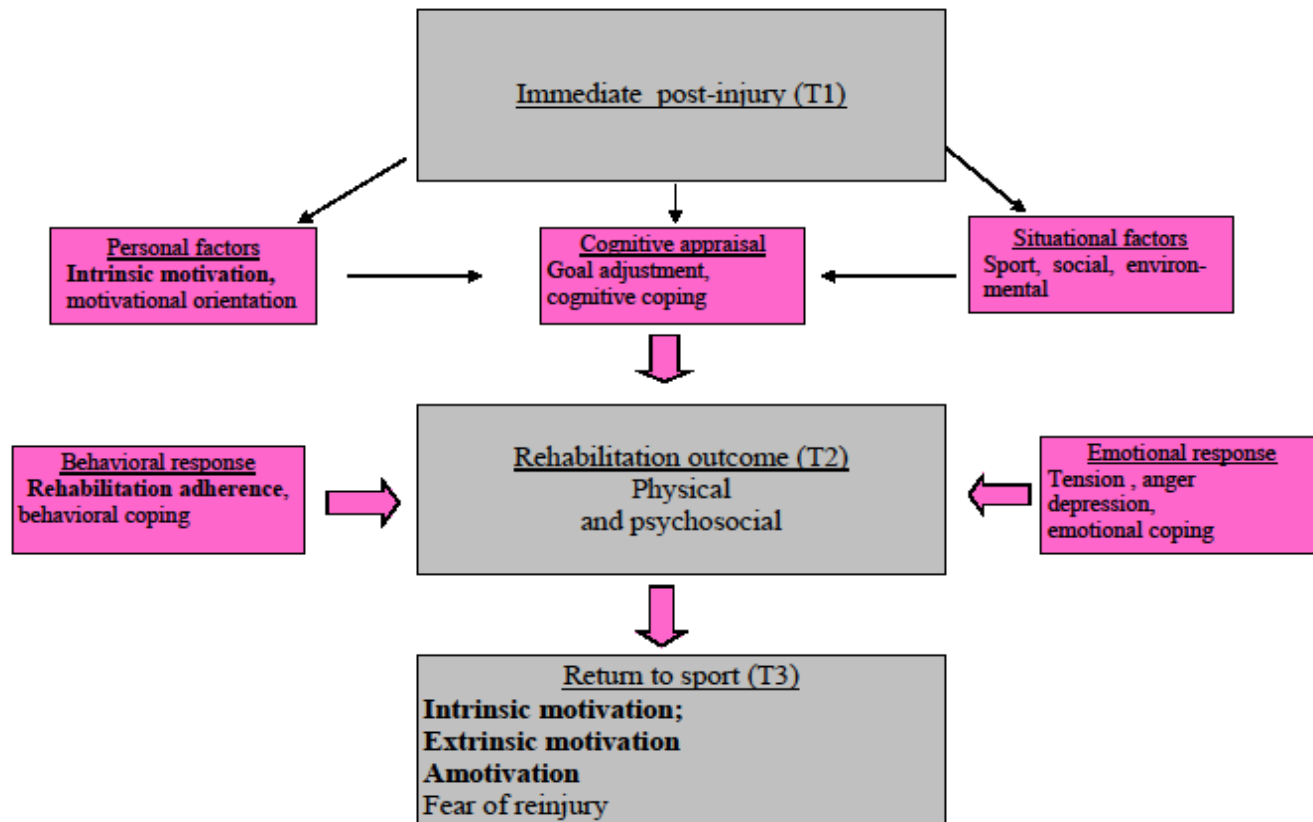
Immediate post-injury (T1)

Personal factors
**Intrinsic motivation,** motivational orientation

Cognitive appraisal
Goal adjustment, cognitive coping

Situational factors
Sport, social, environmental

Behavioral response
**Rehabilitation adherence**, behavioral coping

Rehabilitation outcome (T2)
Physical and psychosocial

Emotional response
Tension , anger depression, emotional coping

Return to sport (T3)
**Intrinsic motivation;**
**Extrinsic motivation**
**Amotivation**
Fear of reinjury